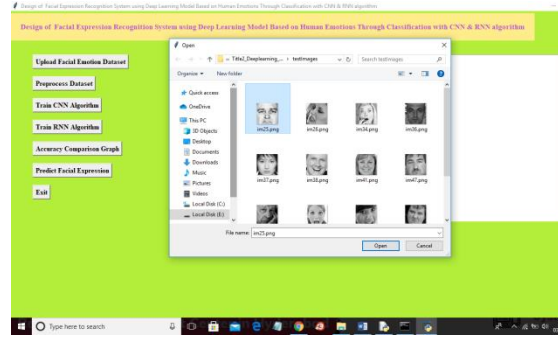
Design of Facial Expression Recognition System using Deep Learning Model Based on Human Emotions Through Classification with CNN & RNN algorithm

Design of Facial Expression Recognition System using Deep Learning Model Based on Human Emotions Through Classification with CNN & RNN algorithm

Upload Facial Emotion Dataset

Preprocess Dataset

Train CNN Algorithm

Train RNN Algorithm

Accuracy Comparison Graph

Predict Facial Expression

Exit

Open

« Title2_Deeplearning_... › testImages

Search testImages

Organize ▾ New folder

Quick access
OneDrive
This PC
3D Objects
Desktop
Documents
Downloads
Music
Pictures
Videos
Local Disk (C:)
Local Disk (E:)

im25.png
im26.png
im34.png
im38.png
im37.png
im38.png
im41.png
im47.png

File name: im25.png

Open
Cancel

Type here to search